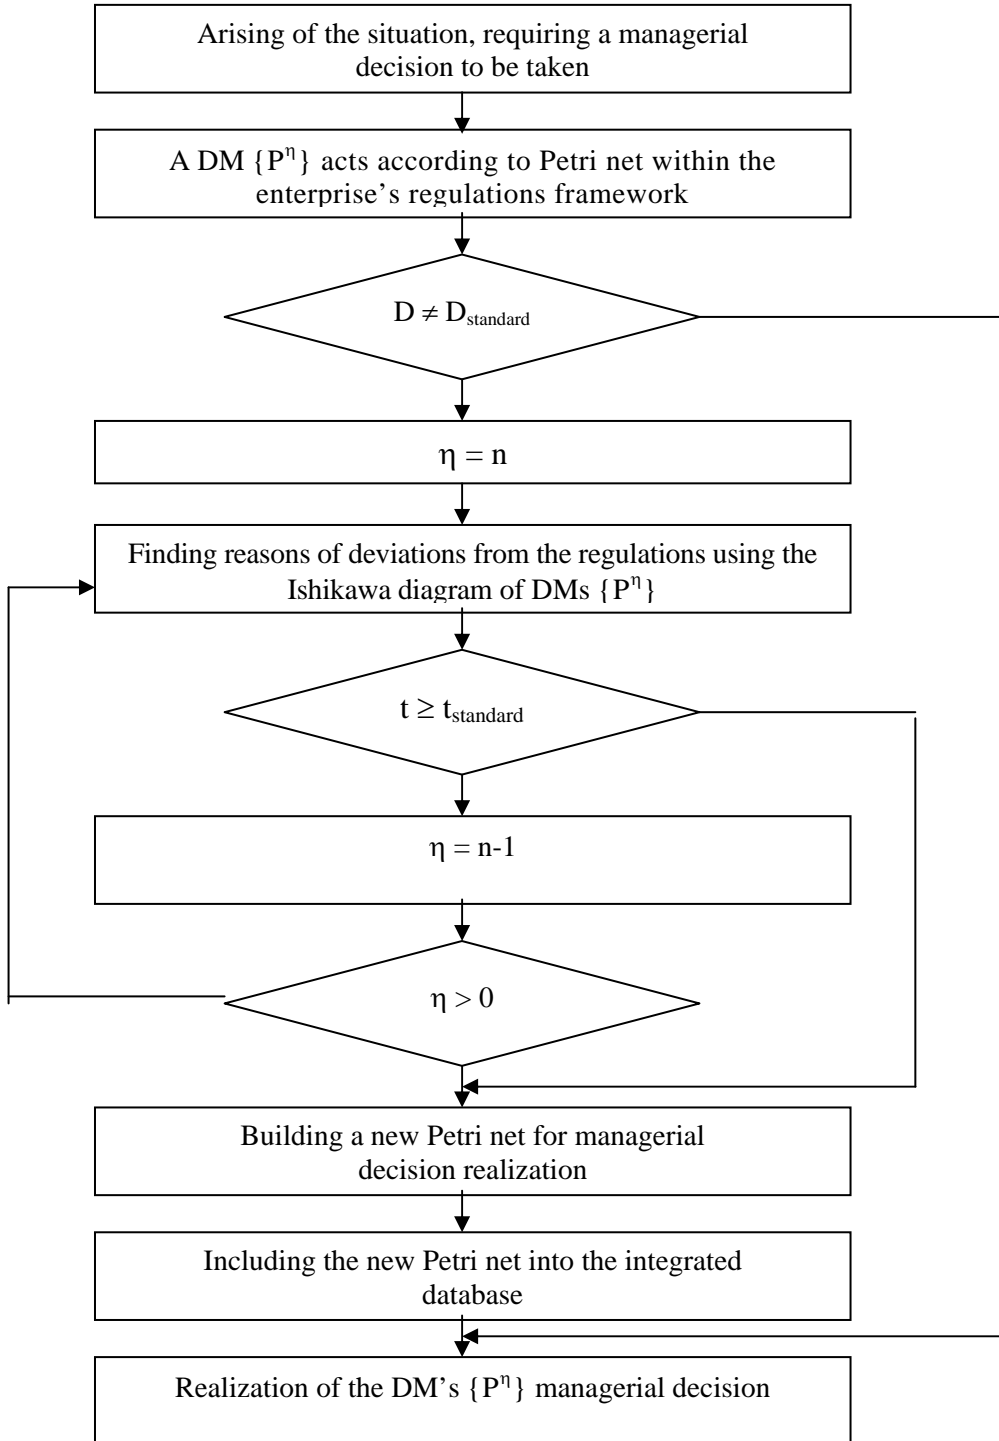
Arising of the situation, requiring a managerial decision to be taken

A DM $\{P^{\eta}\}$ acts according to Petri net within the enterprise's regulations framework

$D \neq D_{standard}$

$\eta = n$

Finding reasons of deviations from the regulations using the Ishikawa diagram of DMs $\{P^{\eta}\}$

$t \geq t_{standard}$

$\eta = n-1$

$\eta > 0$

Building a new Petri net for managerial decision realization

Including the new Petri net into the integrated database

Realization of the DM's $\{P^{\eta}\}$ managerial decision